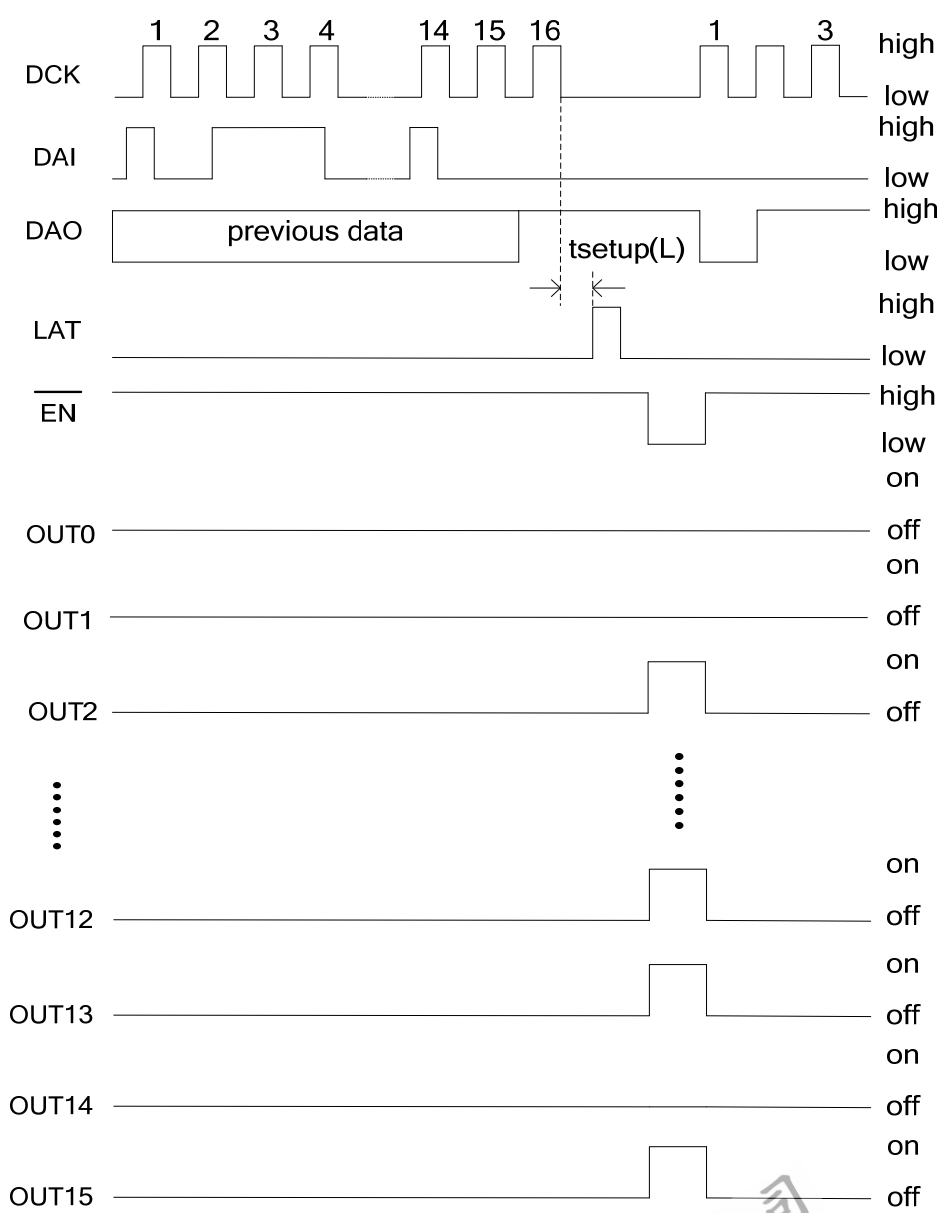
1 2 3 4 14 15 16 1 3

DCK high low

DAI high low

DAO previous data high low

tsetup(L)

LAT high low

$\overline{EN}$ high low

OUT0 on off

OUT1 on off

OUT2 on off

OUT12 on off

OUT13 on off

OUT14 on off

OUT15 on off